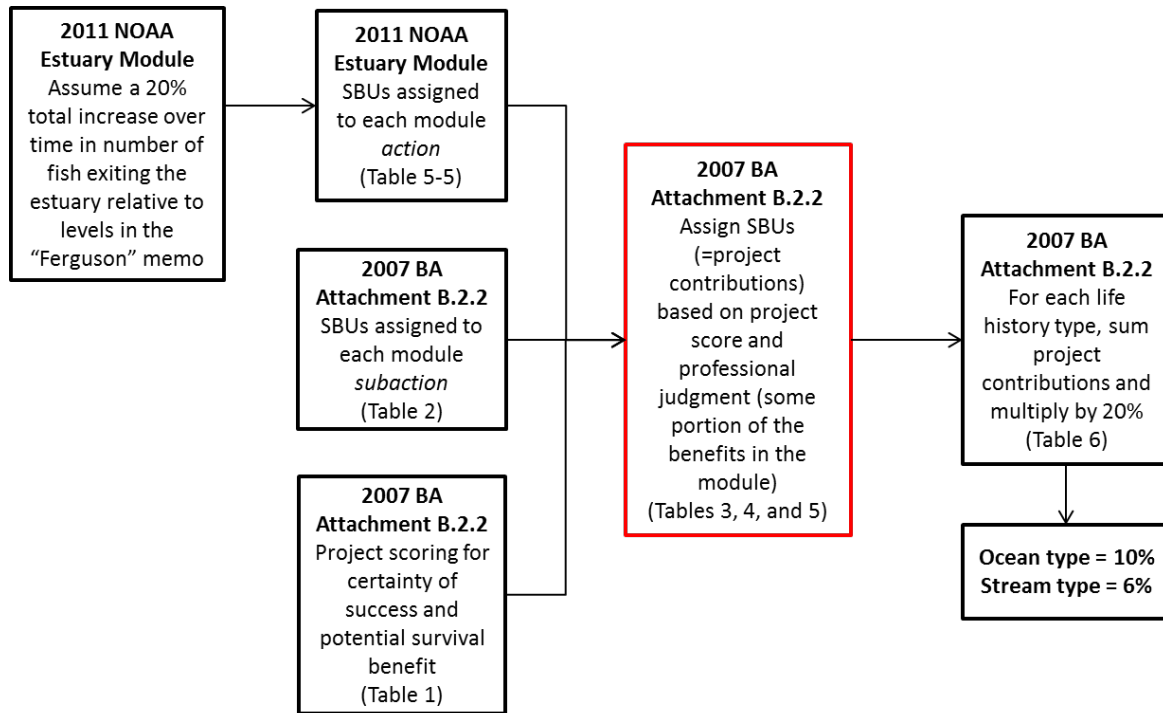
**2011 NOAA Estuary Module**
Assume a 20% total increase over time in number of fish exiting the estuary relative to levels in the “Ferguson” memo

**2011 NOAA Estuary Module**
SBUs assigned to each module *action*
(Table 5-5)

**2007 BA Attachment B.2.2**
SBUs assigned to each module *subaction*
(Table 2)

**2007 BA Attachment B.2.2**
Project scoring for certainty of success and potential survival benefit
(Table 1)

**2007 BA Attachment B.2.2**
Assign SBUs (=project contributions) based on project score and professional judgment (some portion of the benefits in the module)
(Tables 3, 4, and 5)

**2007 BA Attachment B.2.2**
For each life history type, sum project contributions and multiply by 20%
(Table 6)

**Ocean type = 10%**
**Stream type = 6%**